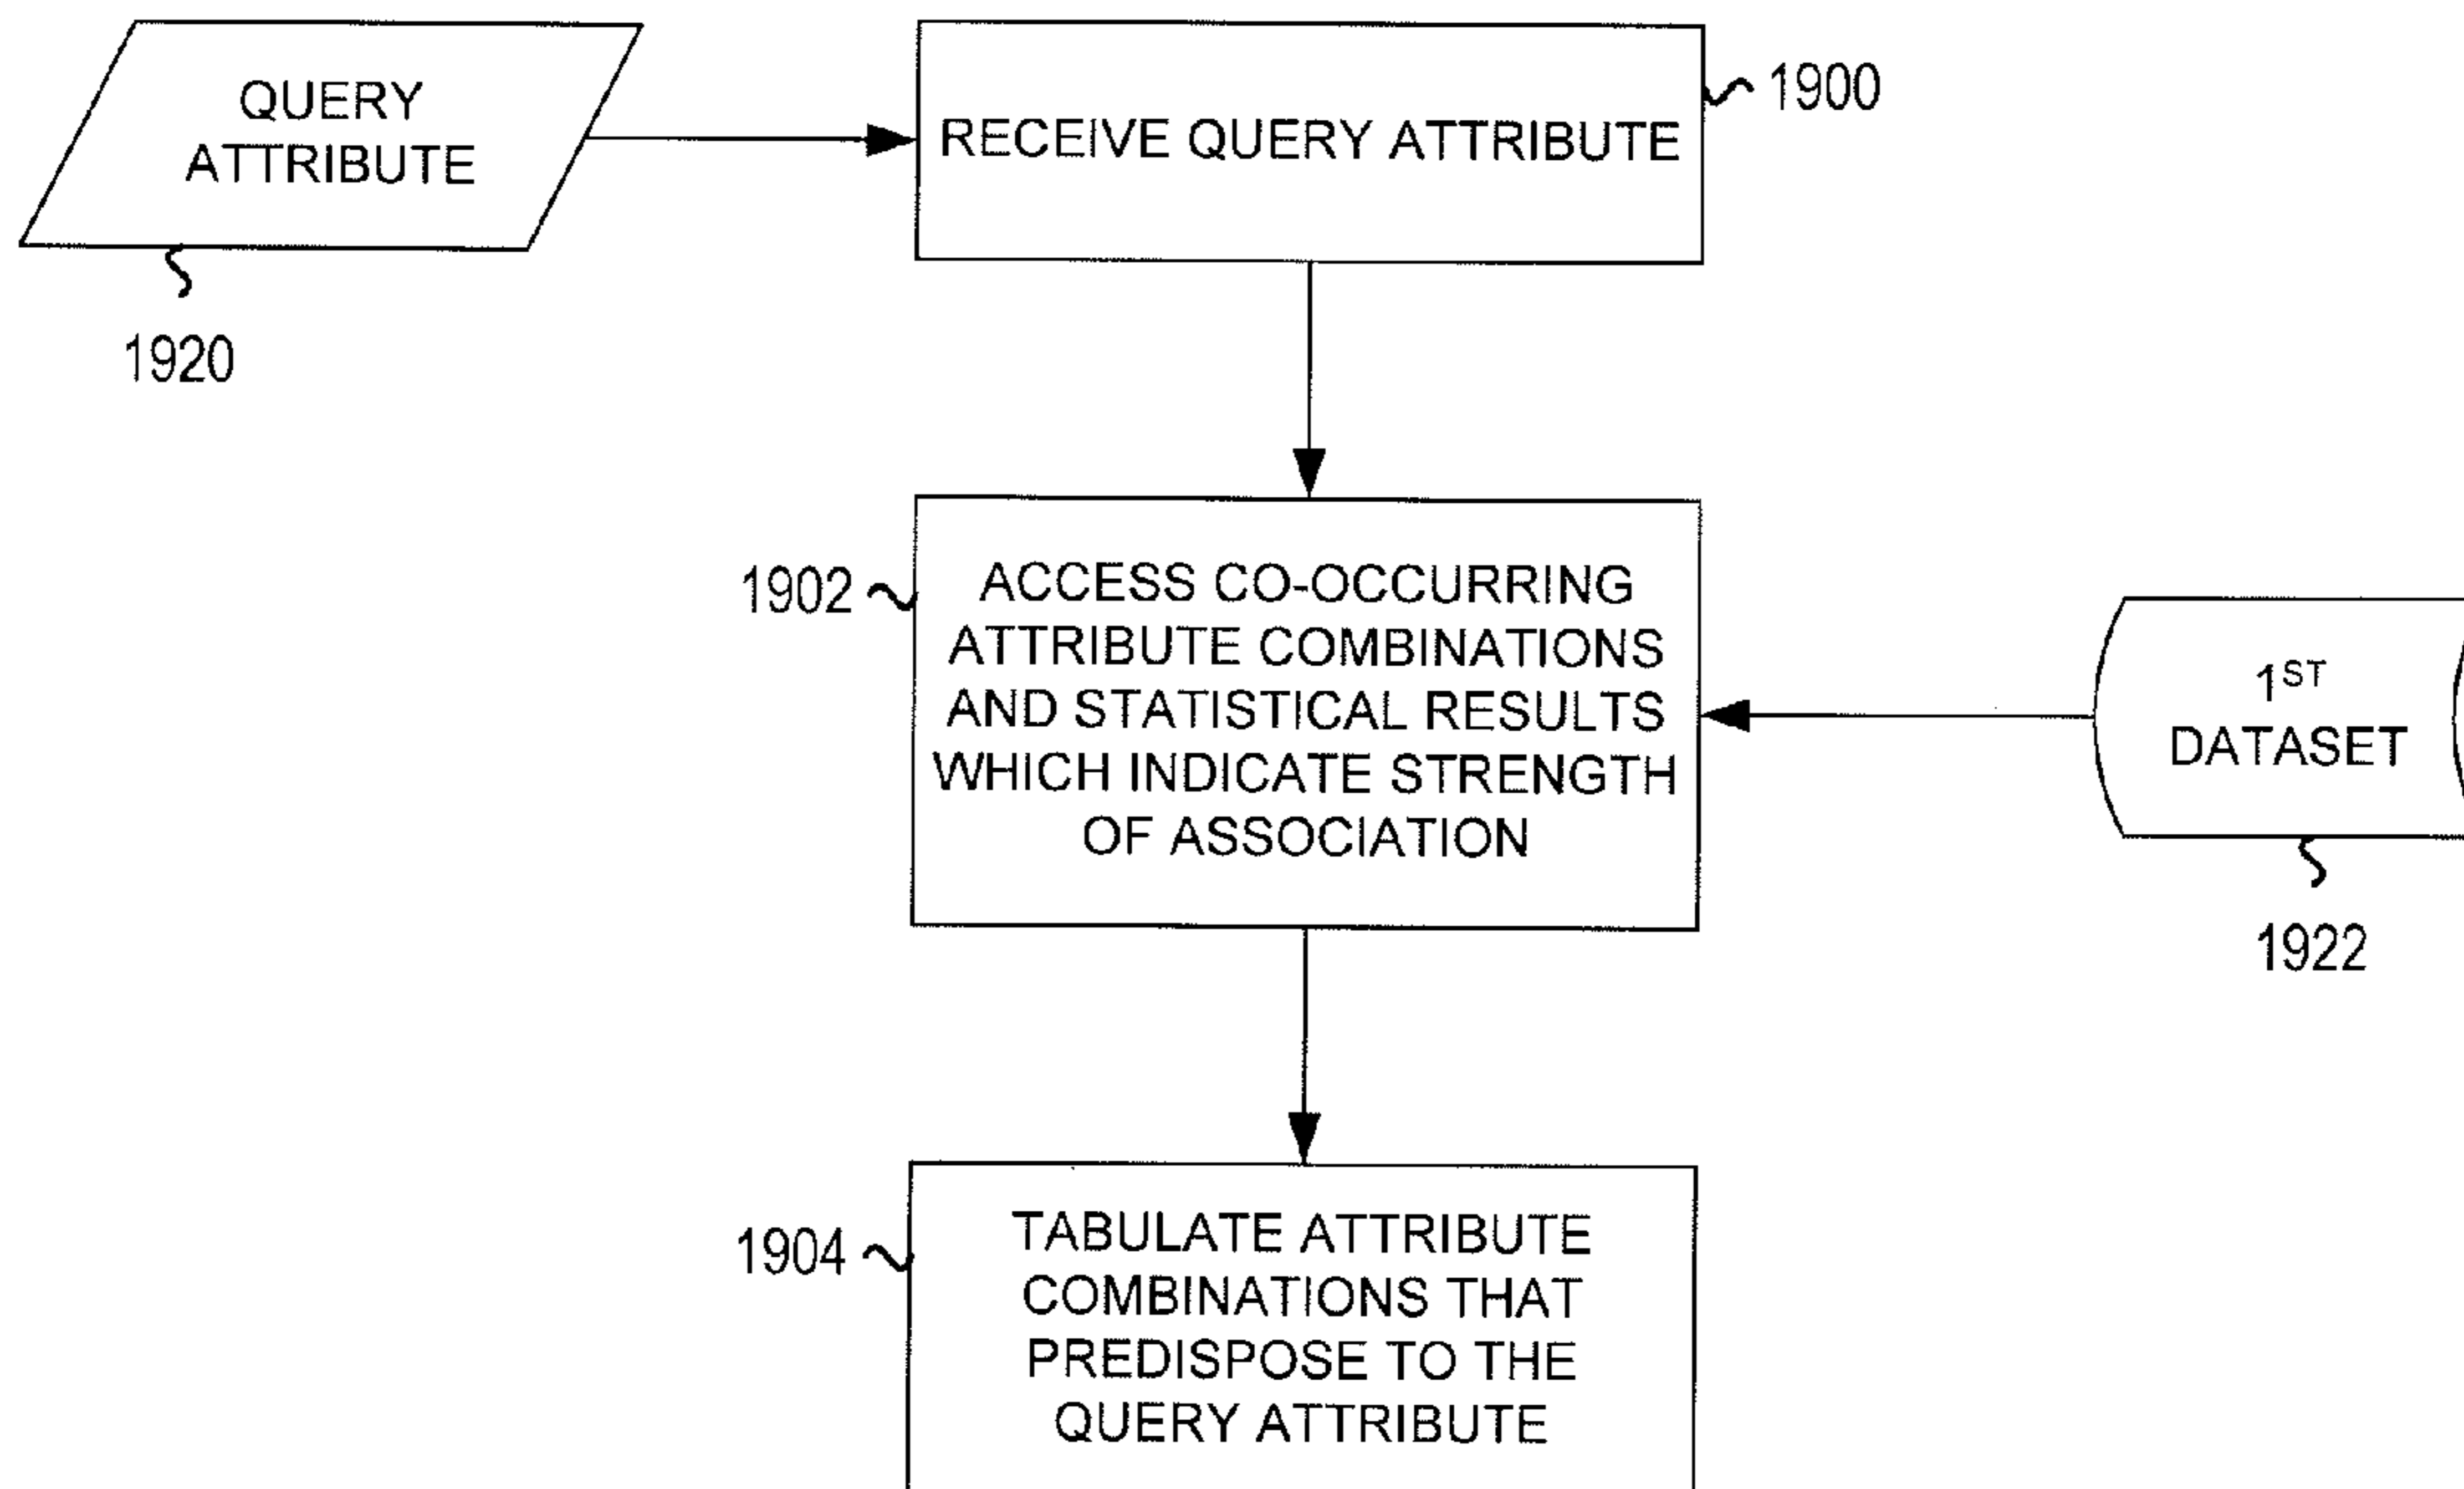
QUERY ATTRIBUTE

1920

RECEIVE QUERY ATTRIBUTE

1900

1902

ACCESS CO-OCCURRING ATTRIBUTE COMBINATIONS AND STATISTICAL RESULTS WHICH INDICATE STRENGTH OF ASSOCIATION

$1^{ST}$ DATASET

1922

1904

TABULATE ATTRIBUTE COMBINATIONS THAT PREDISPOSE TO THE QUERY ATTRIBUTE